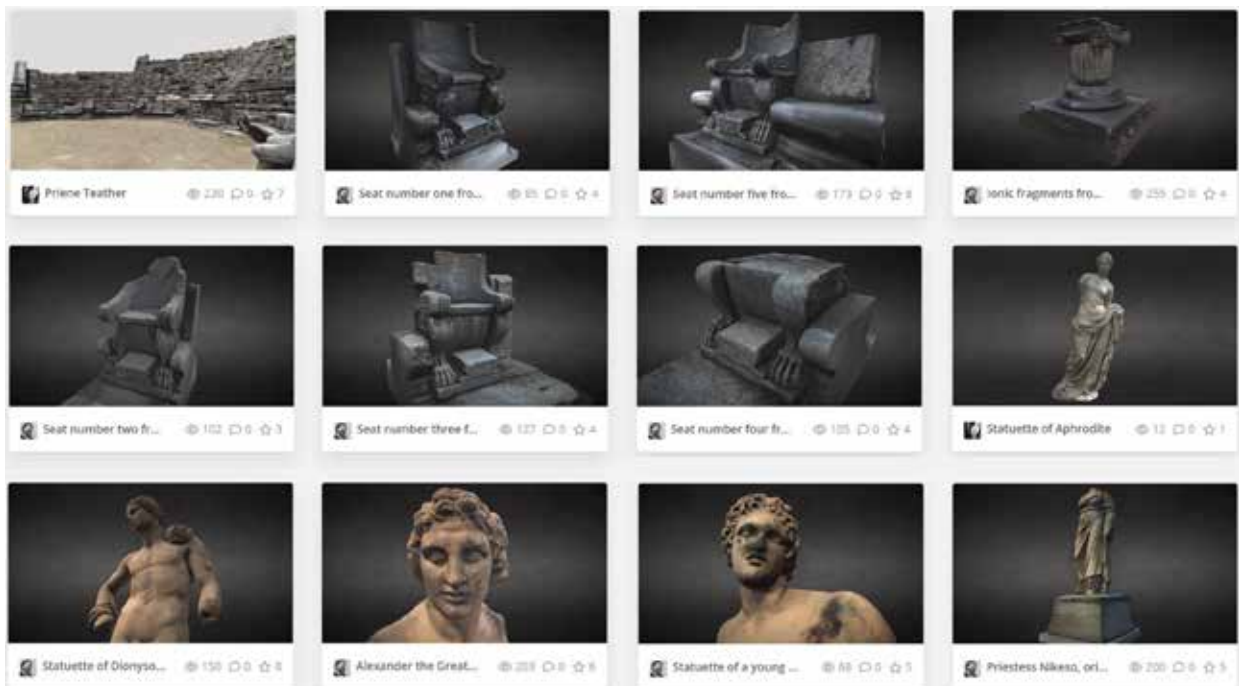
Priene Teather 220 0 7

Seat number one fro... 85 0 4

Seat number five fro... 173 0 8

Ionic fragments fro... 259 0 4

Seat number two fr... 102 0 3

Seat number three f... 127 0 4

Seat number four fr... 105 0 4

Statuette of Aphrodite 12 0 1

Statuette of Dionyso... 150 0 8

Alexander the Great... 209 0 8

Statuette of a young ... 60 0 5

Priestess Nikeso, ori... 200 0 5